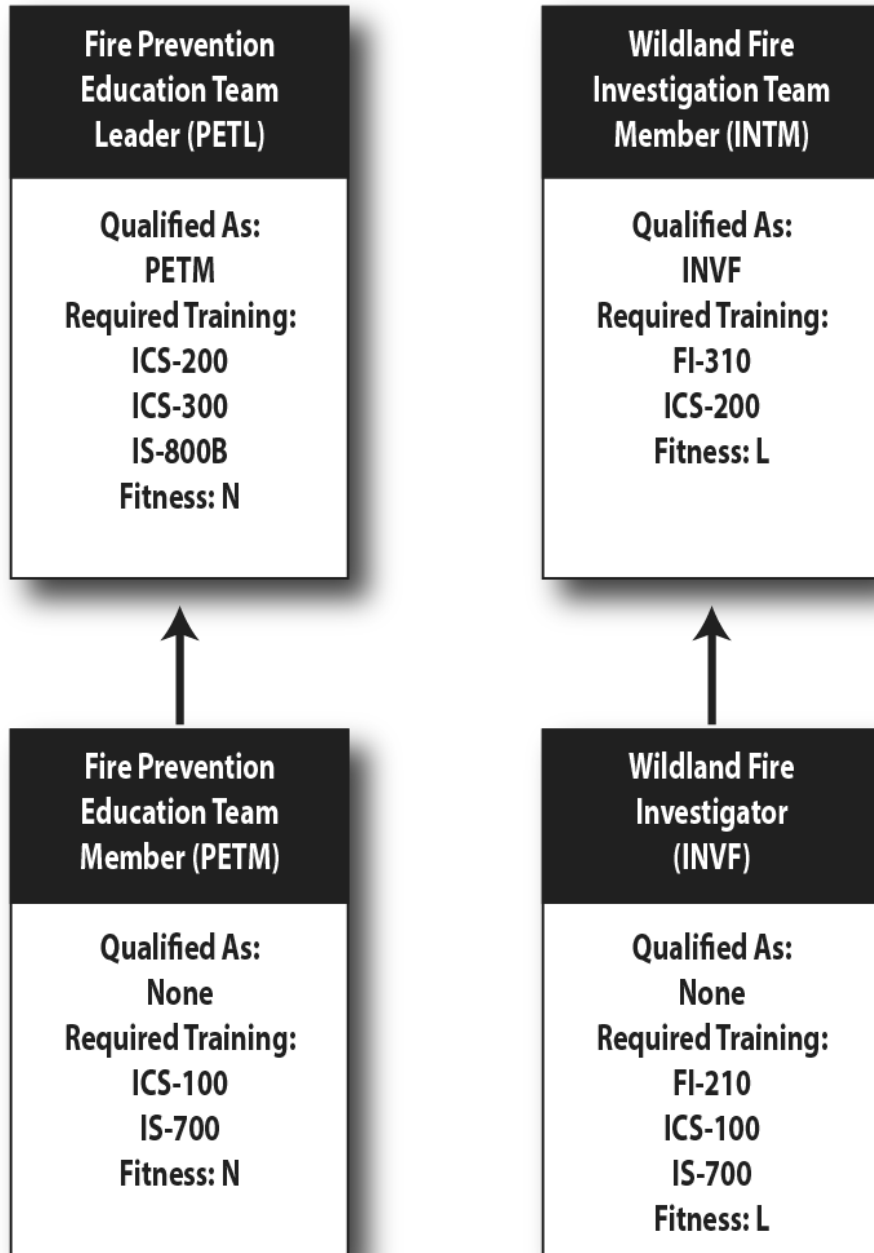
Fire Prevention Education Team Leader (PETL)

Qualified As:
PETM
Required Training:
ICS-200
ICS-300
IS-800B
Fitness: N

Fire Prevention Education Team Member (PETM)

Qualified As:
None
Required Training:
ICS-100
IS-700
Fitness: N

Wildland Fire Investigation Team Member (INTM)

Qualified As:
INVF
Required Training:
FI-310
ICS-200
Fitness: L

Wildland Fire Investigator (INVF)

Qualified As:
None
Required Training:
FI-210
ICS-100
IS-700
Fitness: L